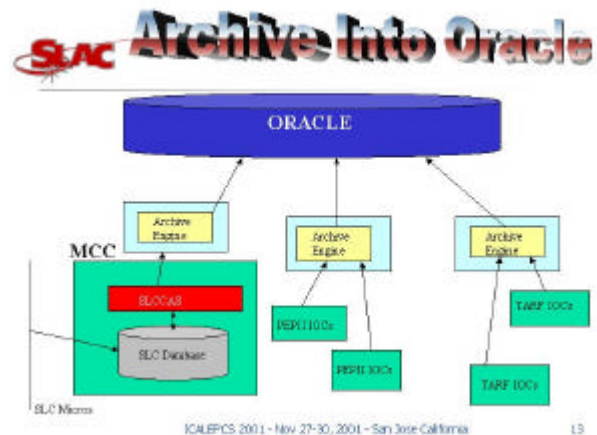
SLAC Archive Into Oracle

ORACLE

Archive Engine

Archive Engine

Archive Engine

MCC

SLCCAS

SLC Database

PEPII IOCs

PEPII IOCs

TARF IOCs

TARF IOCs

SLC Micros

ICALEPCS 2001 - Nov 27-30, 2001 - San Jose California

13